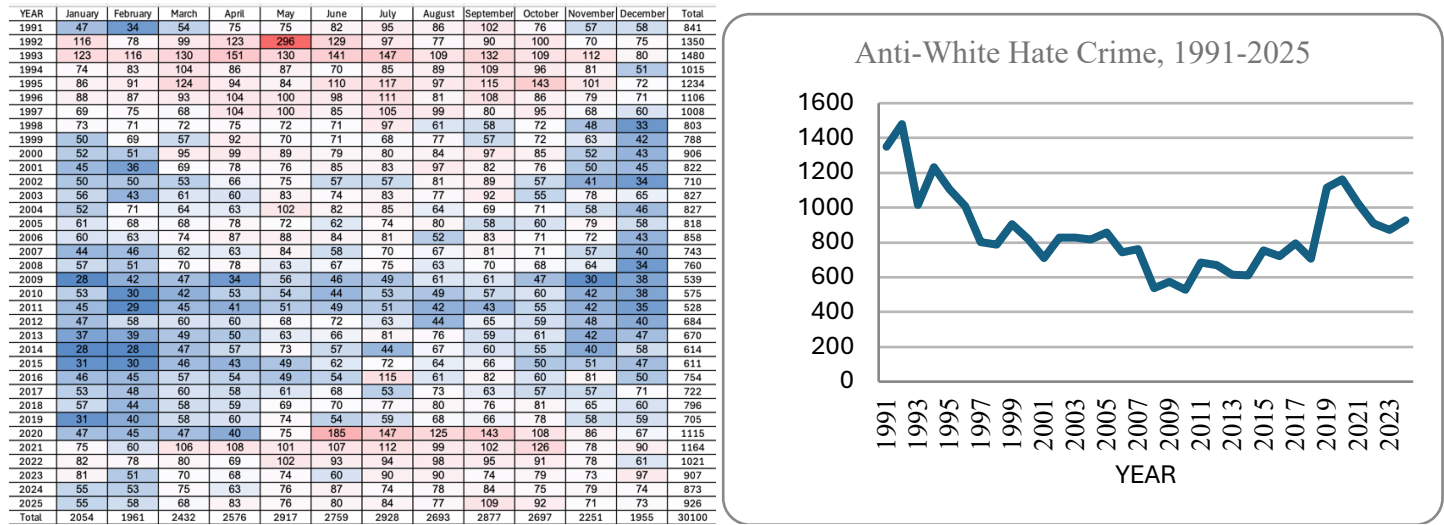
| YEAR | January | February | March | April | May | June | July | August | September | October | November | December | Total |
|---|---|---|---|---|---|---|---|---|---|---|---|---|---|
| 1991 | 47 | 34 | 54 | 75 | 75 | 82 | 95 | 86 | 102 | 76 | 57 | 58 | 841 |
| 1992 | 116 | 78 | 99 | 123 | 296 | 129 | 97 | 77 | 90 | 100 | 70 | 75 | 1350 |
| 1993 | 123 | 116 | 130 | 151 | 130 | 141 | 147 | 109 | 132 | 109 | 112 | 80 | 1480 |
| 1994 | 74 | 83 | 104 | 86 | 87 | 70 | 85 | 89 | 109 | 96 | 81 | 51 | 1015 |
| 1995 | 86 | 91 | 124 | 94 | 84 | 110 | 117 | 97 | 115 | 143 | 101 | 72 | 1234 |
| 1996 | 88 | 87 | 93 | 104 | 100 | 98 | 111 | 81 | 108 | 86 | 79 | 71 | 1106 |
| 1997 | 69 | 75 | 68 | 104 | 100 | 85 | 105 | 99 | 80 | 95 | 68 | 60 | 1008 |
| 1998 | 73 | 71 | 72 | 75 | 72 | 71 | 97 | 61 | 58 | 72 | 48 | 33 | 803 |
| 1999 | 50 | 69 | 57 | 92 | 70 | 71 | 68 | 77 | 57 | 72 | 63 | 42 | 788 |
| 2000 | 52 | 51 | 95 | 99 | 89 | 79 | 80 | 84 | 97 | 85 | 52 | 43 | 906 |
| 2001 | 45 | 36 | 69 | 78 | 76 | 85 | 83 | 97 | 82 | 76 | 50 | 45 | 822 |
| 2002 | 50 | 50 | 53 | 66 | 75 | 57 | 57 | 81 | 89 | 57 | 41 | 34 | 710 |
| 2003 | 56 | 43 | 61 | 60 | 83 | 74 | 83 | 77 | 92 | 55 | 78 | 65 | 827 |
| 2004 | 52 | 71 | 64 | 63 | 102 | 82 | 85 | 64 | 69 | 71 | 58 | 46 | 827 |
| 2005 | 61 | 68 | 68 | 78 | 72 | 62 | 74 | 80 | 58 | 60 | 79 | 58 | 818 |
| 2006 | 60 | 63 | 74 | 87 | 88 | 84 | 81 | 52 | 83 | 71 | 72 | 43 | 858 |
| 2007 | 44 | 46 | 62 | 63 | 84 | 58 | 70 | 67 | 81 | 71 | 57 | 40 | 743 |
| 2008 | 57 | 51 | 70 | 78 | 63 | 67 | 75 | 63 | 70 | 68 | 64 | 34 | 760 |
| 2009 | 28 | 42 | 47 | 34 | 56 | 46 | 49 | 61 | 61 | 47 | 30 | 38 | 539 |
| 2010 | 53 | 30 | 42 | 53 | 54 | 44 | 53 | 49 | 57 | 60 | 42 | 38 | 575 |
| 2011 | 45 | 29 | 45 | 41 | 51 | 49 | 51 | 42 | 43 | 55 | 42 | 35 | 528 |
| 2012 | 47 | 58 | 60 | 60 | 68 | 72 | 63 | 44 | 65 | 59 | 48 | 40 | 684 |
| 2013 | 37 | 39 | 49 | 50 | 63 | 66 | 81 | 76 | 59 | 61 | 42 | 47 | 670 |
| 2014 | 28 | 28 | 47 | 57 | 73 | 57 | 44 | 67 | 60 | 55 | 40 | 58 | 614 |
| 2015 | 31 | 30 | 46 | 43 | 49 | 62 | 72 | 64 | 66 | 50 | 51 | 47 | 611 |
| 2016 | 46 | 45 | 57 | 54 | 49 | 54 | 115 | 61 | 82 | 60 | 81 | 50 | 754 |
| 2017 | 53 | 48 | 60 | 58 | 61 | 68 | 53 | 73 | 63 | 57 | 57 | 71 | 722 |
| 2018 | 57 | 44 | 58 | 59 | 69 | 70 | 77 | 80 | 76 | 81 | 65 | 60 | 796 |
| 2019 | 31 | 40 | 58 | 60 | 74 | 54 | 59 | 68 | 66 | 78 | 58 | 59 | 705 |
| 2020 | 47 | 45 | 47 | 40 | 75 | 185 | 147 | 125 | 143 | 108 | 86 | 67 | 1115 |
| 2021 | 75 | 60 | 106 | 108 | 101 | 107 | 112 | 99 | 102 | 126 | 78 | 90 | 1164 |
| 2022 | 82 | 78 | 80 | 69 | 102 | 93 | 94 | 98 | 95 | 91 | 78 | 61 | 1021 |
| 2023 | 81 | 51 | 70 | 68 | 74 | 60 | 90 | 90 | 74 | 79 | 73 | 97 | 907 |
| 2024 | 55 | 53 | 75 | 63 | 76 | 87 | 74 | 78 | 84 | 75 | 79 | 74 | 873 |
| 2025 | 55 | 58 | 68 | 83 | 76 | 80 | 84 | 77 | 109 | 92 | 71 | 73 | 926 |
| Total | 2054 | 1961 | 2432 | 2576 | 2917 | 2759 | 2928 | 2693 | 2877 | 2697 | 2251 | 1955 | 30100 |

Anti-White Hate Crime, 1991-2025

1600
1400
1200
1000
800
600
400
200
0

1991 1993 1995 1997 1999 2001 2003 2005 2007 2009 2011 2013 2015 2017 2019 2021 2023

YEAR